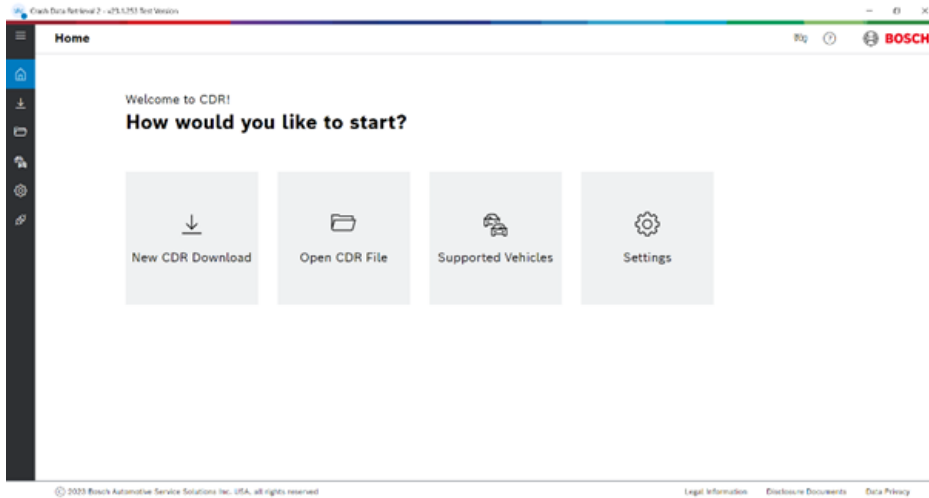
Crash Data Retrieval 2 - v23.1.353 Test Version

Home

BOSCH

Welcome to CDR!

How would you like to start?

New CDR Download

Open CDR File

Supported Vehicles

Settings

© 2023 Bosch Automotive Service Solutions Inc. USA. all rights reserved

Legal Information

Disclosure Documents

Data Privacy